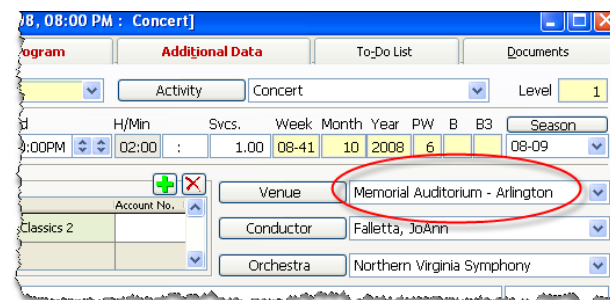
/8, 08:00 PM : Concert]

ogram | Additional Data | To-Do List | Documents

Activity | Concert | Level 1

d | H/Min | Svcs. | Week | Month | Year | PW | B | B3 | Season
:00PM | 02:00 | : | 1.00 | 08-41 | 10 | 2008 | 6 | | | 08-09

Account No.
Classics 2

Venue | Memorial Auditorium - Arlington

Conductor | Falletta, JoAnn

Orchestra | Northern Virginia Symphony